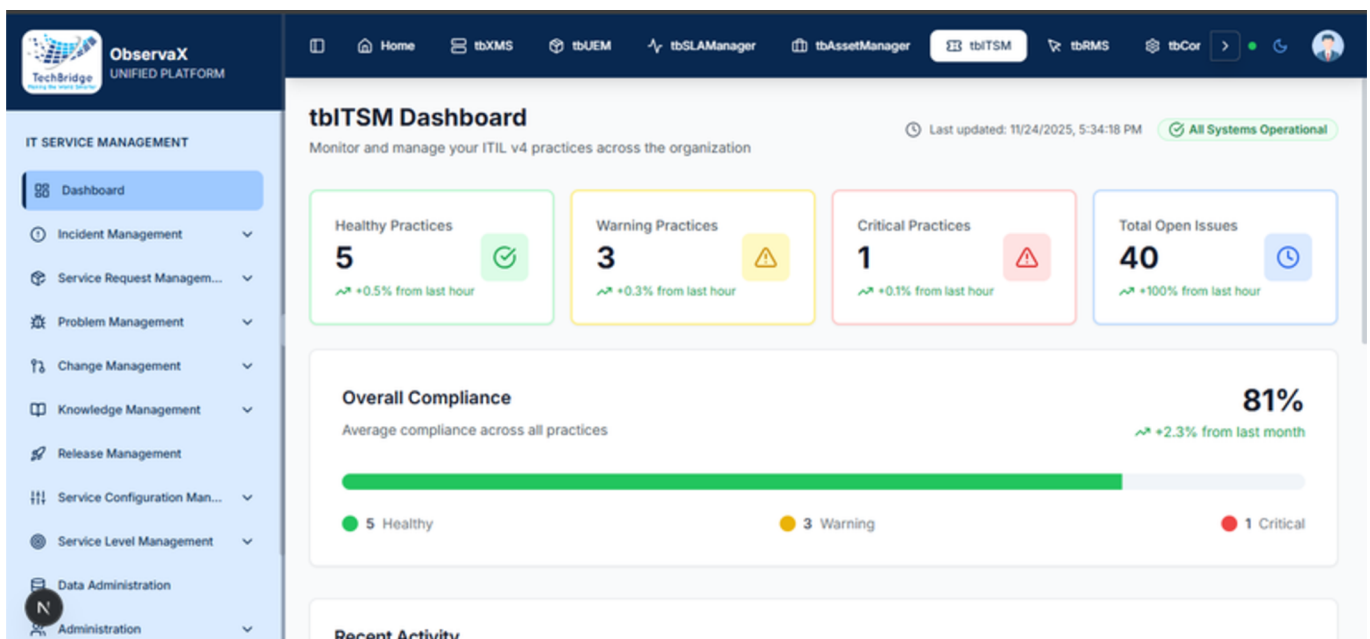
TechBridge
Making the World Smarter
ObservaX
UNIFIED PLATFORM

Home tbXMS tbUEM tbSLAManager tbAssetManager tbITSM tbRMS tbCor

IT SERVICE MANAGEMENT
Dashboard
Incident Management
Service Request Managem...
Problem Management
Change Management
Knowledge Management
Release Management
Service Configuration Man...
Service Level Management
Data Administration
Administration

tbITSM Dashboard
Monitor and manage your ITIL v4 practices across the organization

Last updated: 11/24/2025, 5:34:18 PM
All Systems Operational

Healthy Practices
5
+0.5% from last hour

Warning Practices
3
+0.3% from last hour

Critical Practices
1
+0.1% from last hour

Total Open Issues
40
+100% from last hour

Overall Compliance
Average compliance across all practices
81%
+2.3% from last month

5 Healthy
3 Warning
1 Critical

Recent Activity